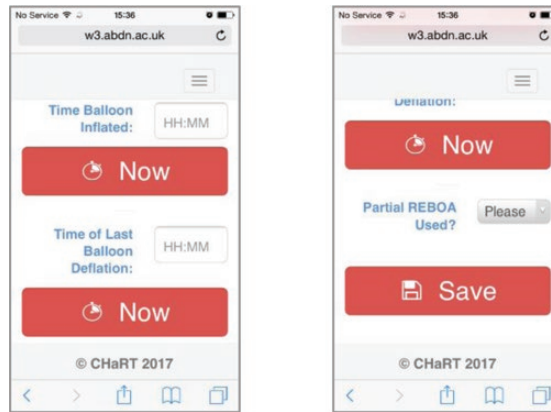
No Service 15:36
w3.abdn.ac.uk

Time Balloon Inflated: HH:MM

Now

Time of Last Balloon Deflation: HH:MM

Now

© CHaRT 2017

No Service 15:36
w3.abdn.ac.uk

Deflation:

Now

Partial REBOA Used? Please

Save

© CHaRT 2017